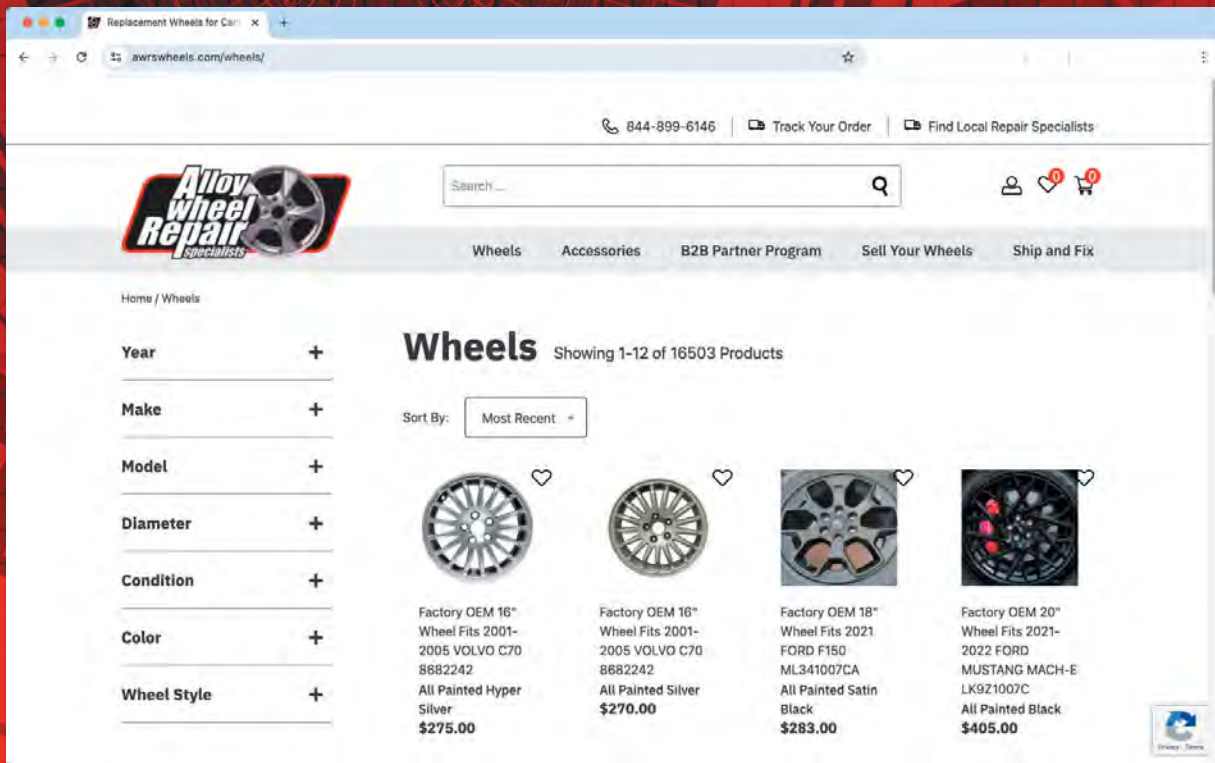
Replacement Wheels for Car ×
+
awrswheels.com/wheels/

844-899-6146 | Track Your Order | Find Local Repair Specialists

Alloy Wheel Repair Specialists

Search ...

0 0

Wheels Accessories B2B Partner Program Sell Your Wheels Ship and Fix

Home / Wheels

Year +
Make +
Model +
Diameter +
Condition +
Color +
Wheel Style +

Wheels Showing 1-12 of 16503 Products

Sort By: Most Recent

Factory OEM 16" Wheel Fits 2001-2005 VOLVO C70 8682242
All Painted Hyper Silver
$275.00

Factory OEM 16" Wheel Fits 2001-2005 VOLVO C70 8682242
All Painted Silver
$270.00

Factory OEM 18" Wheel Fits 2021 FORD F150 ML341007CA
All Painted Satin Black
$283.00

Factory OEM 20" Wheel Fits 2021-2022 FORD MUSTANG MACH-E LK9Z1007C
All Painted Black
$405.00

Privacy - Terms